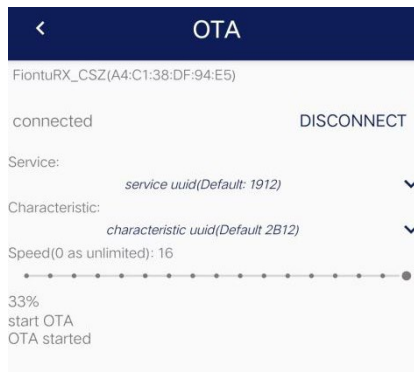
<
OTA

FiontuRX_CSZ(A4:C1:38:DF:94:E5)

connected

DISCONNECT

Service:

service uuid(Default: 1912)

Characteristic:

characteristic uuid(Default 2B12)

Speed(0 as unlimited): 16

33%
start OTA
OTA started